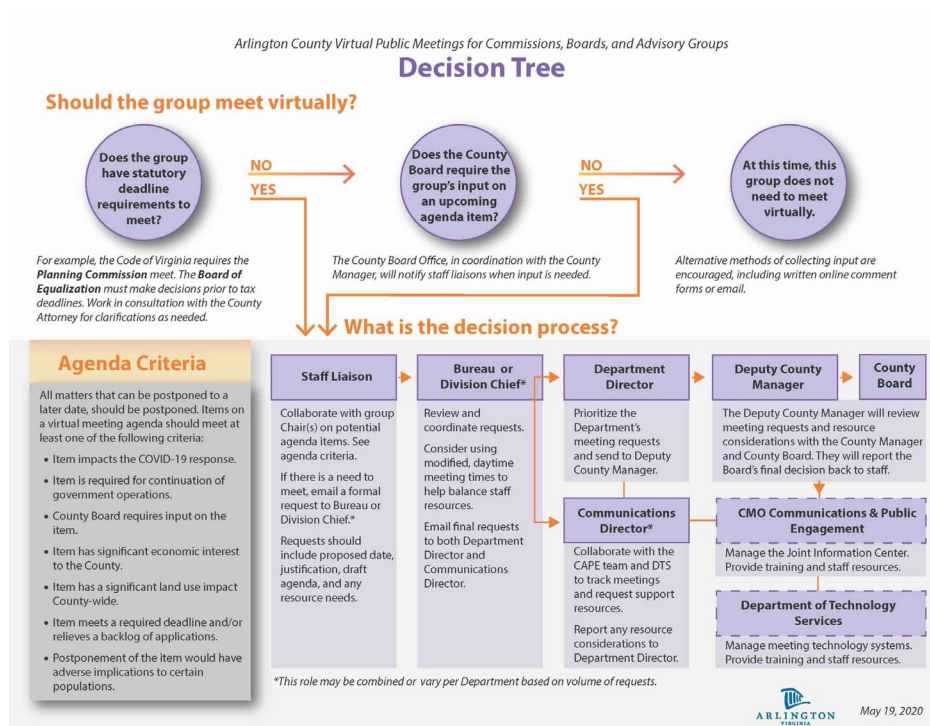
Arlington County Virtual Public Meetings for Commissions, Boards, and Advisory Groups

Decision Tree

Should the group meet virtually?

Does the group have statutory deadline requirements to meet?

NO

YES

Does the County Board require the group's input on an upcoming agenda item?

NO

YES

At this time, this group does not need to meet virtually.

For example, the Code of Virginia requires the **Planning Commission** meet. The **Board of Equalization** must make decisions prior to tax deadlines. Work in consultation with the County Attorney for clarifications as needed.

The County Board Office, in coordination with the County Manager, will notify staff liaisons when input is needed.

Alternative methods of collecting input are encouraged, including written online comment forms or email.

What is the decision process?

Agenda Criteria

All matters that can be postponed to a later date, should be postponed. Items on a virtual meeting agenda should meet at least one of the following criteria:

- Item impacts the COVID-19 response.
- Item is required for continuation of government operations.
- County Board requires input on the item.
- Item has significant economic interest to the County.
- Item has a significant land use impact County-wide.
- Item meets a required deadline and/or relieves a backlog of applications.
- Postponement of the item would have adverse implications to certain populations.

Staff Liaison

Collaborate with group Chair(s) on potential agenda items. See agenda criteria.

If there is a need to meet, email a formal request to Bureau or Division Chief.*

Requests should include proposed date, justification, draft agenda, and any resource needs.

Bureau or Division Chief*

Review and coordinate requests.

Consider using modified, daytime meeting times to help balance staff resources.

Email final requests to both Department Director and Communications Director.

Department Director

Prioritize the Department's meeting requests and send to Deputy County Manager.

Communications Director*

Collaborate with the CAPE team and DTS to track meetings and request support resources.

Report any resource considerations to Department Director.

Deputy County Manager

County Board

The Deputy County Manager will review meeting requests and resource considerations with the County Manager and County Board. They will report the Board's final decision back to staff.

CMO Communications & Public Engagement

Manage the Joint Information Center. Provide training and staff resources.

Department of Technology Services

Manage meeting technology systems. Provide training and staff resources.

*This role may be combined or vary per Department based on volume of requests.

ARLINGTON VIRGINIA

May 19, 2020